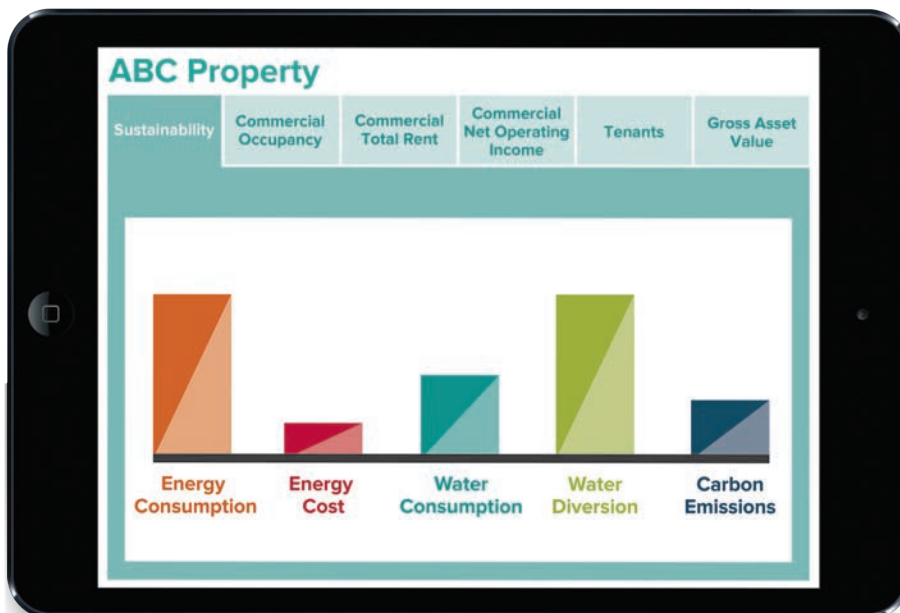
ABC Property

Sustainability | Commercial Occupancy | Commercial Total Rent | Commercial Net Operating Income | Tenants | Gross Asset Value

Energy Consumption

Energy Cost

Water Consumption

Water Diversion

Carbon Emissions